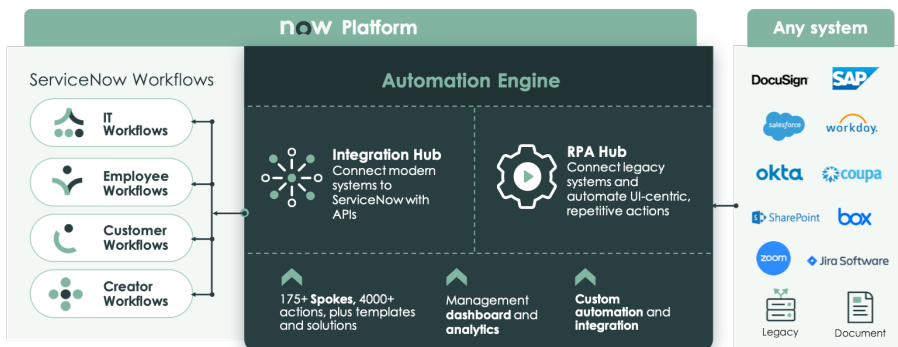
now Platform

Any system

ServiceNow Workflows

IT Workflows

Employee Workflows

Customer Workflows

Creator Workflows

Automation Engine

Integration Hub
Connect modern systems to ServiceNow with APIs

RPA Hub
Connect legacy systems and automate UI-centric, repetitive actions

175+ Spokes, 4000+ actions, plus templates and solutions

Management dashboard and analytics

Custom automation and integration

DocuSign

SAP

salesforce

workday.

okta

coupa

SharePoint

box

zoom

Jira Software

Legacy

Document